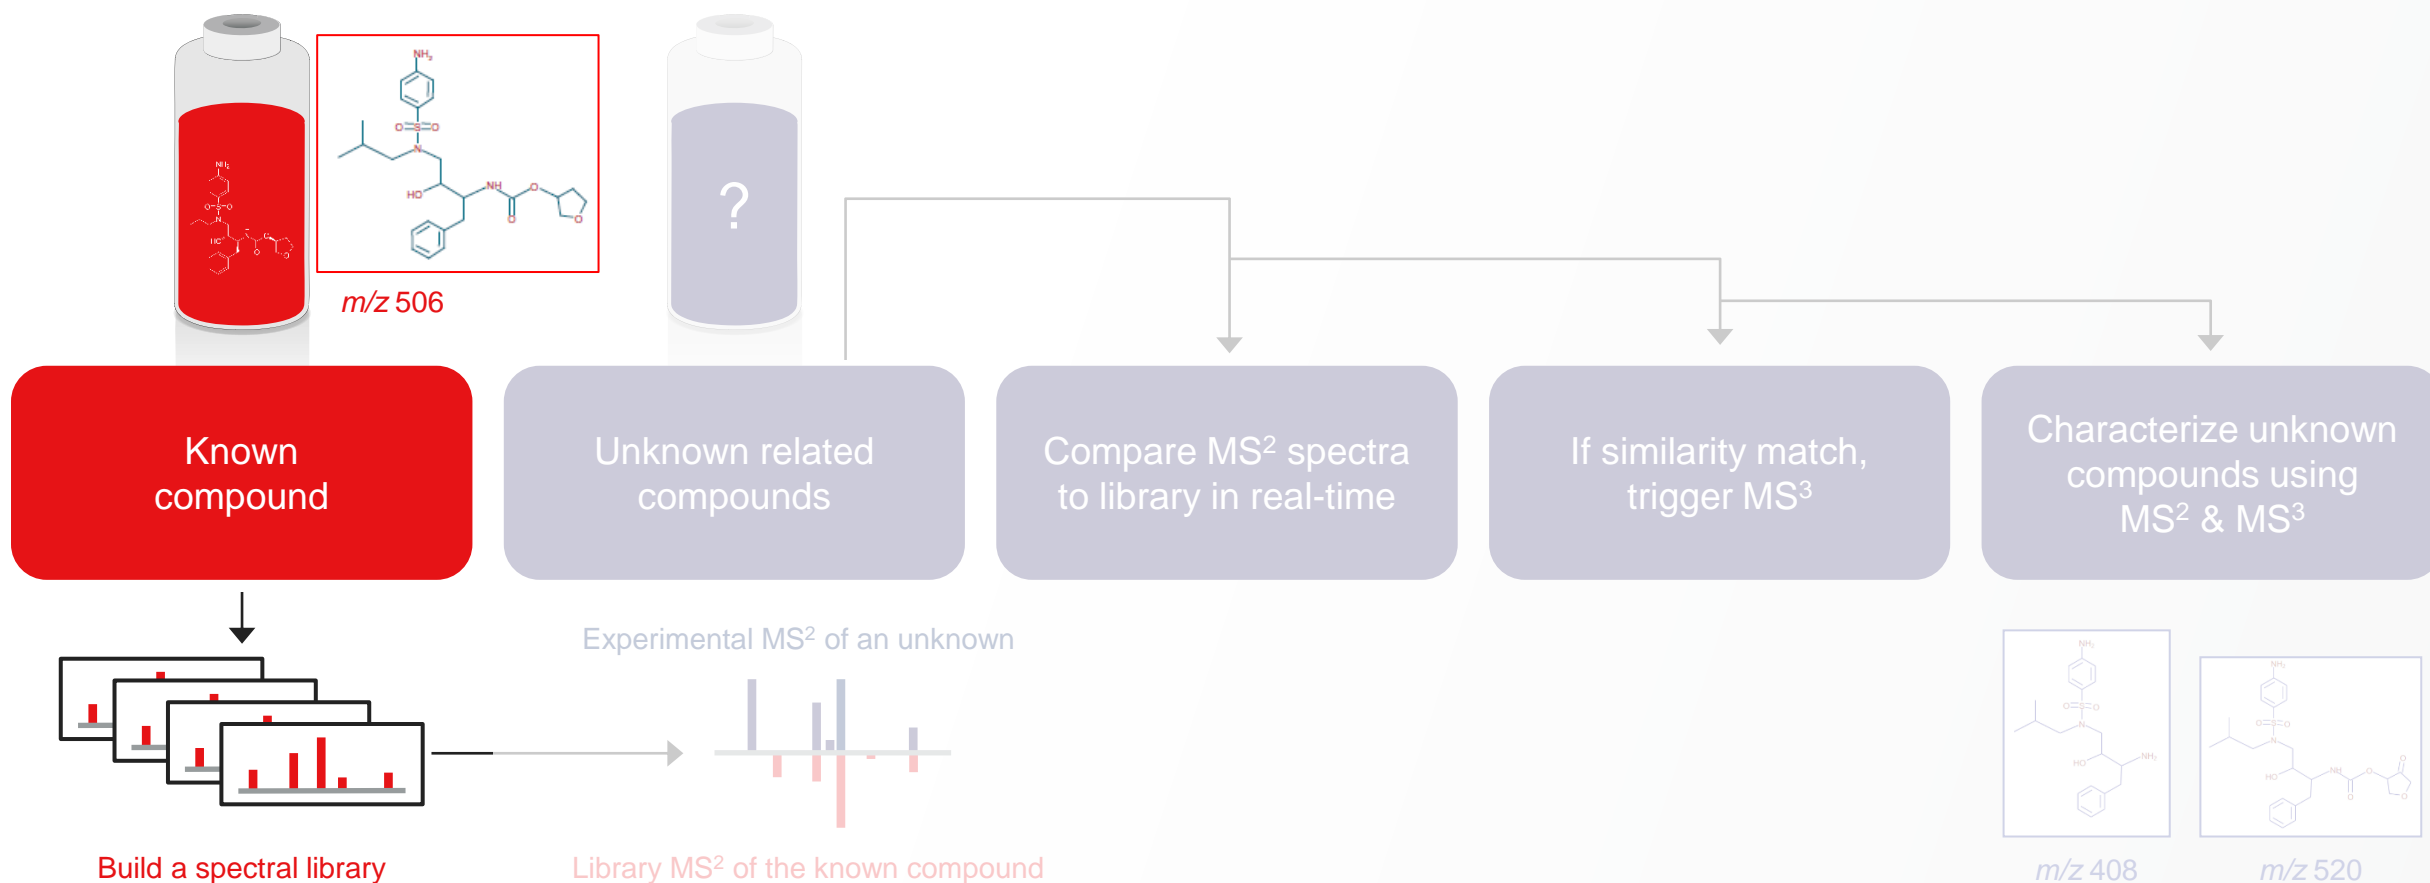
$NH_2$

O=S=O

N

HO

NH

O

O

O

m/z 506

?

Known compound

Unknown related compounds

Compare MS$^2$ spectra to library in real-time

If similarity match, trigger MS$^3$

Characterize unknown compounds using MS$^2$ & MS$^3$

Experimental MS$^2$ of an unknown

Build a spectral library

Library MS$^2$ of the known compound

m/z 408

m/z 520